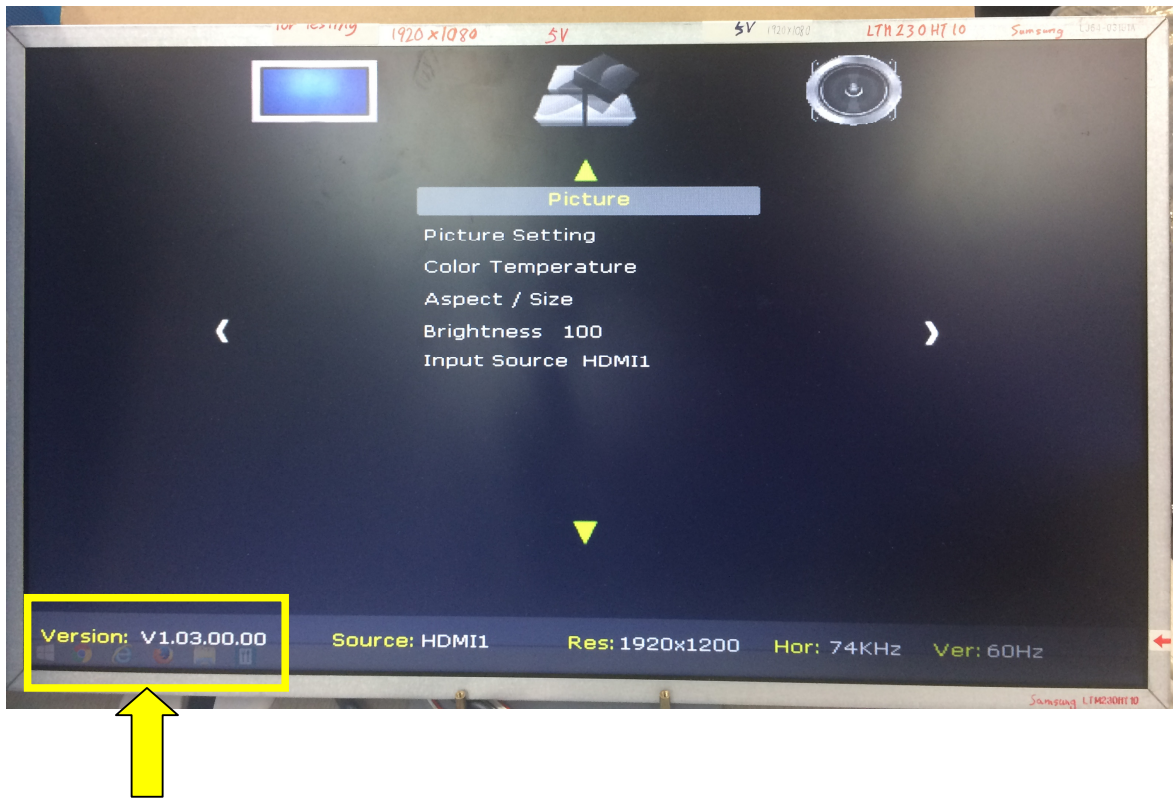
for testing 1920×1080 5V 5V 1920×1080 LTM230HT10 Samsung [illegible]

Picture
Picture Setting
Color Temperature
Aspect / Size
Brightness 100
Input Source HDMI1

Version: V1.03.00.00 Source: HDMI1 Res: 1920x1200 Hor: 74KHz Ver: 60Hz

Samsung LTM230HT10